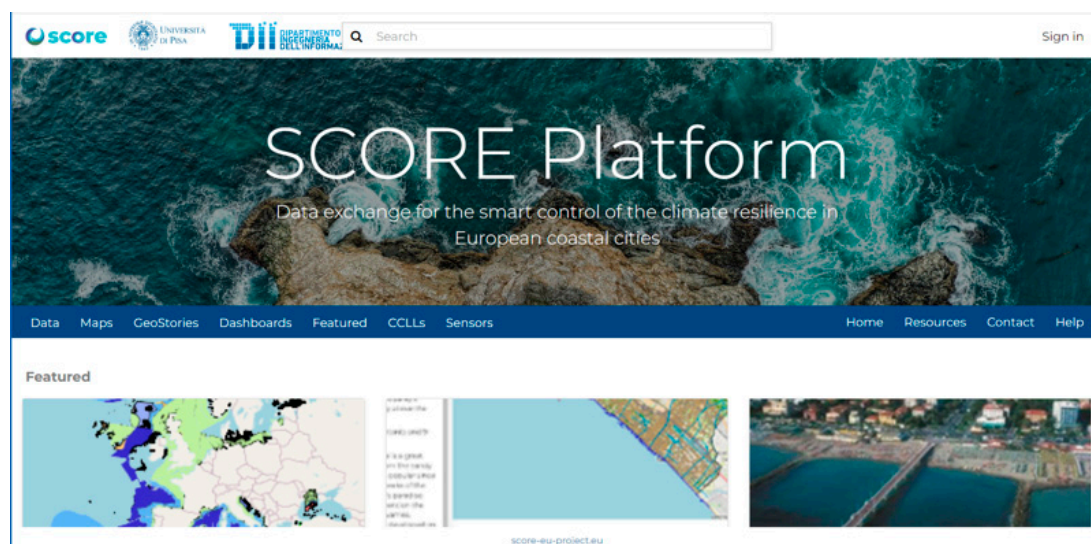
score

UNIVERSITÀ DI PISA

DII DIPARTIMENTO INGEGNERIA DELL'INFORMAZ

Search

Sign in

SCORE Platform

Data exchange for the smart control of the climate resilience in European coastal cities

Data Maps GeoStories Dashboards Featured CCLLs Sensors

Home Resources Contact Help

Featured

score-eu-project.eu